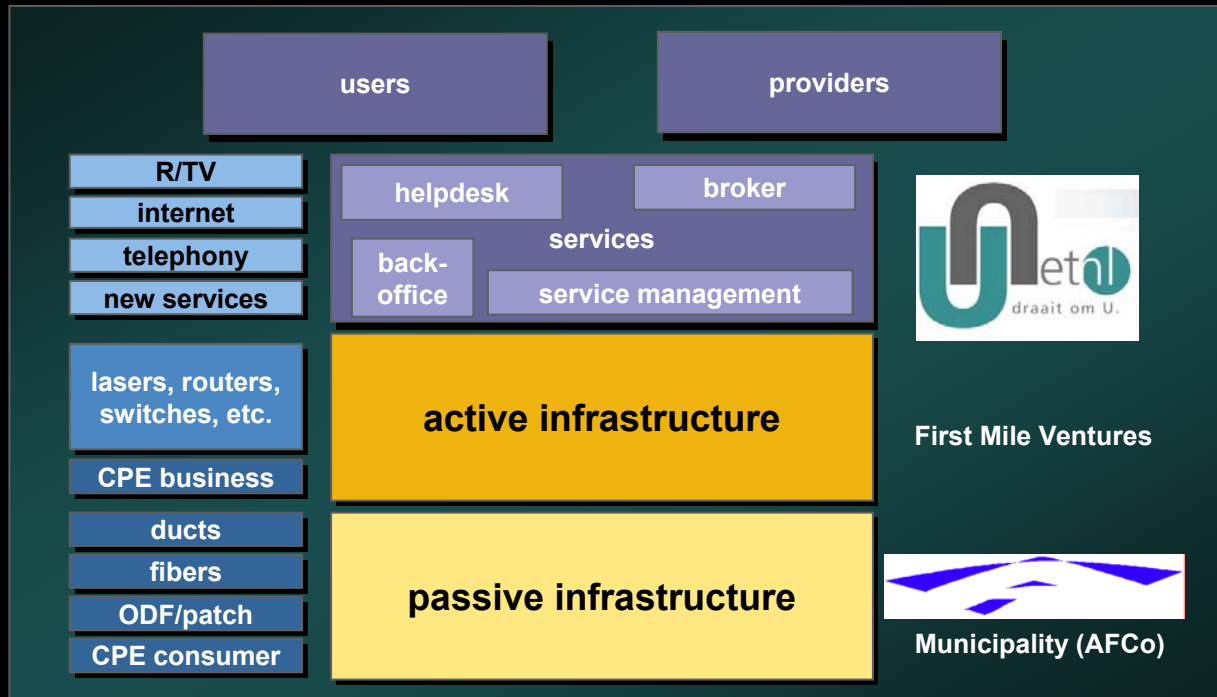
users

providers

R/TV

internet

telephony

new services

helpdesk

broker

services

back-office

service management

Unet.nl
draait om U.

lasers, routers, switches, etc.

CPE business

active infrastructure

First Mile Ventures

ducts

fibers

ODF/patch

CPE consumer

passive infrastructure

Municipality (AFCo)